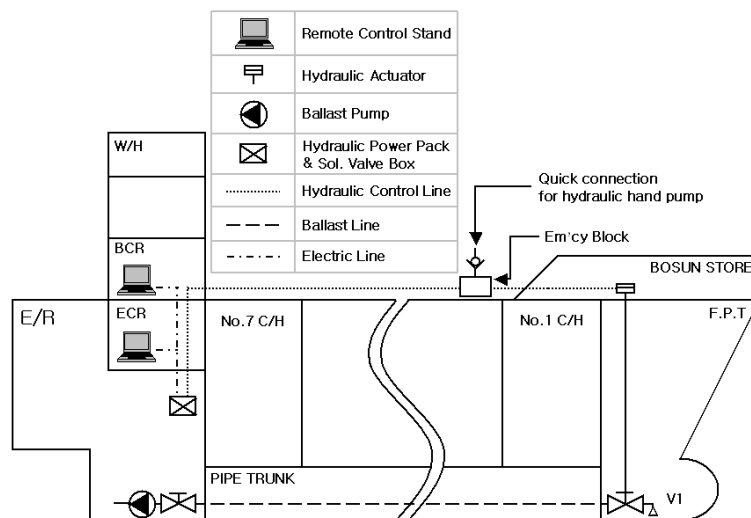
| | |
|---|---|
| | Remote Control Stand |
| | Hydraulic Actuator |
| | Ballast Pump |
| | Hydraulic Power Pack & Sol. Valve Box |
| | Hydraulic Control Line |
| | Ballast Line |
| | Electric Line |

W/H

BCR

ECR

E/R

Quick connection for hydraulic hand pump

Em'cy Block

BOSUN STORE

No.7 C/H

No.1 C/H

F.P.T

PIPE TRUNK

V1